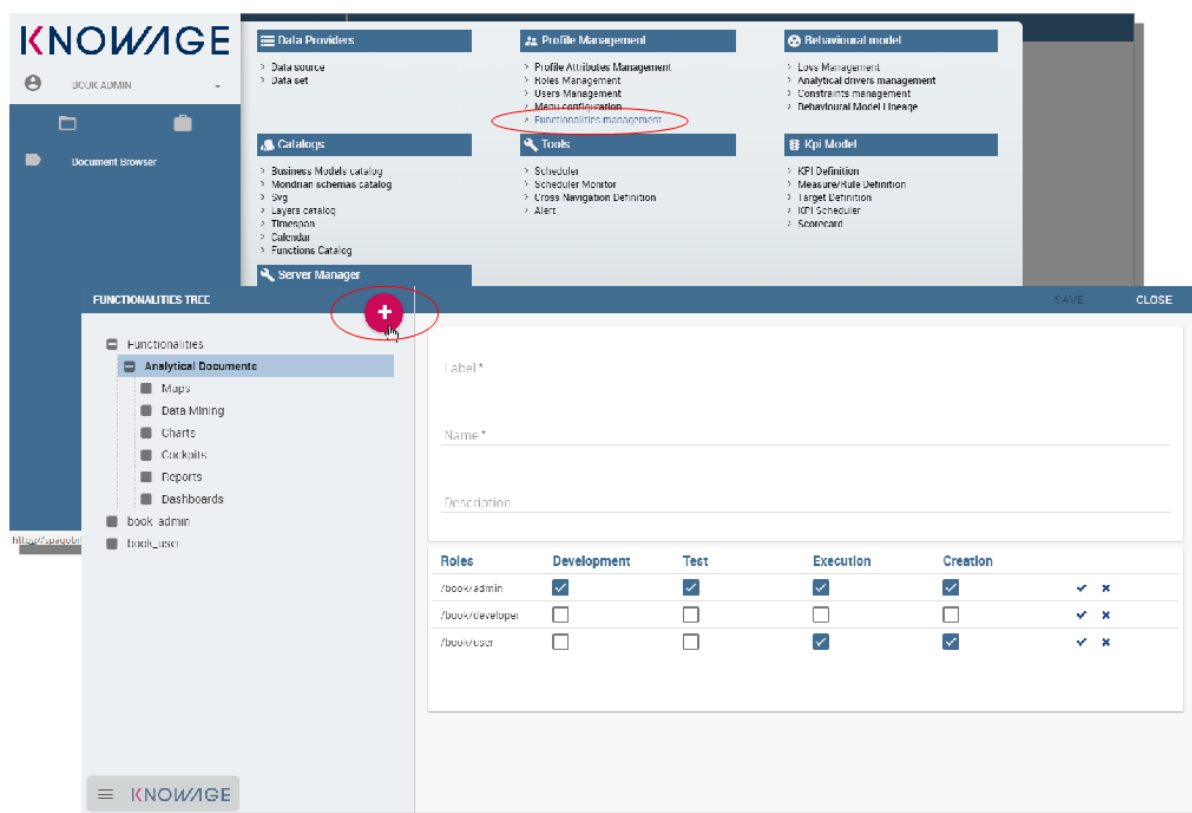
KNOWAGE

BOOK ADMIN

Document Browser

Data Providers
Data source
Data set

Profile Management
Profile Attributes Management
Roles Management
Users Management
Menu configuration
Functionalities management

Behavioural model
Lovs Management
Analytical drivers management
Constraints management
Behavioural Model Lineage

Catalogs
Business Models catalog
Mondrian schemas catalog
Svg
Layers catalog
Timespan
Calendar
Functions Catalog

Tools
Scheduler
Scheduler Monitor
Cross Navigation Definition
Alert

Kpi Model
KPI Definition
Measure/Rule Definition
Target Definition
KPI Scheduler
Scorecard

Server Manager

FUNCTIONALITIES TREE

SAVE CLOSE

Functionalities
Analytical Documents
Maps
Data Mining
Charts
Cockpits
Reports
Dashboards
book_admin
book_user

https://spagobi

Label *

Name *

Description

| Roles | Development | Test | Execution | Creation |
|---|---|---|---|---|
| /book/admin | ✓ | ✓ | ✓ | ✓ |
| /book/developer | | | | |
| /book/user | | | ✓ | ✓ |

KNOWAGE